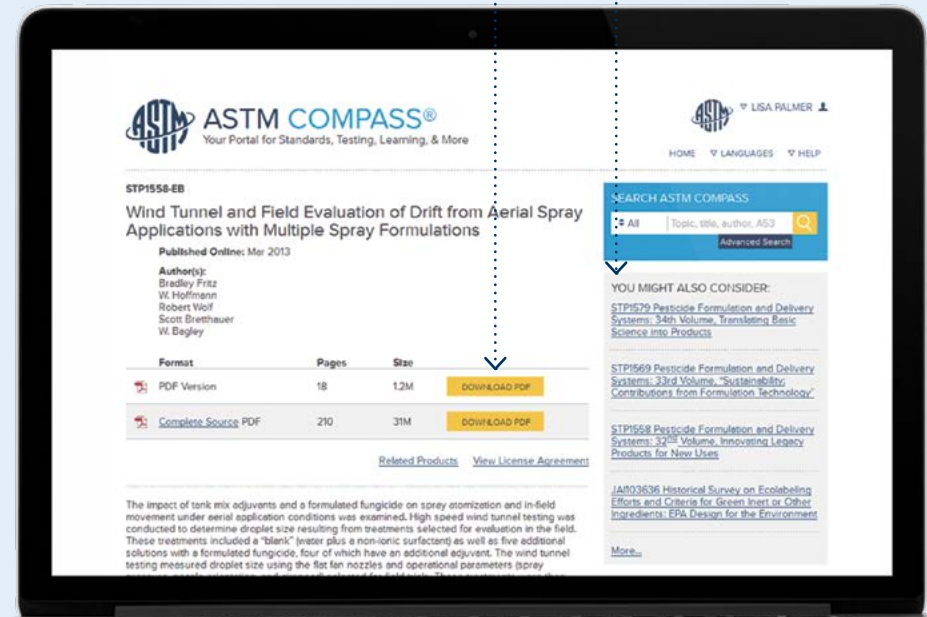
ASTM COMPASS®
Your Portal for Standards, Testing, Learning, & More

LISA PALMER

HOME LANGUAGES HELP

STP1558-EB

Wind Tunnel and Field Evaluation of Drift from Aerial Spray Applications with Multiple Spray Formulations

Published Online: Mar 2013

Author(s):
Bradley Fritz
W. Hoffmann
Robert Wolf
Scott Bretthauer
W. Bagley

| Format | Pages | Size | |
|---|---|---|---|
| PDF Version | 18 | 1.2M | DOWNLOAD PDF |
| Complete Source PDF | 210 | 31M | DOWNLOAD PDF |

Related Products View License Agreement

The impact of tank mix adjuvants and a formulated fungicide on spray atomization and in-field movement under aerial application conditions was examined. High speed wind tunnel testing was conducted to determine droplet size resulting from treatments selected for evaluation in the field. These treatments included a "blank" (water plus a non-ionic surfactant) as well as five additional solutions with a formulated fungicide, four of which have an additional adjuvant. The wind tunnel testing measured droplet size using the flat fan nozzles and operational parameters (spray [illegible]

SEARCH ASTM COMPASS
All Topic, title, author, ASJ
Advanced Search

YOU MIGHT ALSO CONSIDER:

STP1579 Pesticide Formulation and Delivery Systems: 34th Volume, Translating Basic Science into Products

STP1569 Pesticide Formulation and Delivery Systems: 33rd Volume, "Sustainability: Contributions from Formulation Technology"

STP1558 Pesticide Formulation and Delivery Systems: 32$^{nd}$ Volume, Innovating Legacy Products for New Uses

JAI103636 Historical Survey on Ecolabeling Efforts and Criteria for Green Inert or Other Ingredients: EPA Design for the Environment

More...